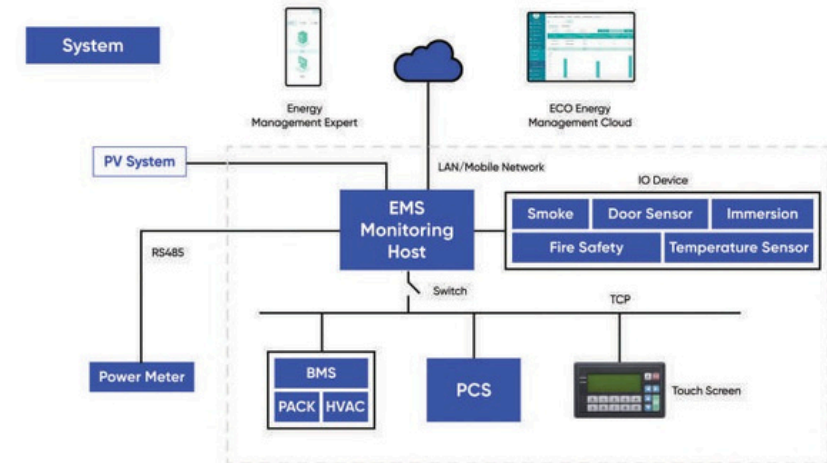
System

Energy Management Expert

ECO Energy Management Cloud

PV System

LAN/Mobile Network

IO Device

EMS Monitoring Host

Smoke

Door Sensor

Immersion

Fire Safety

Temperature Sensor

RS485

Switch

TCP

Power Meter

BMS

PACK

HVAC

PCS

Touch Screen